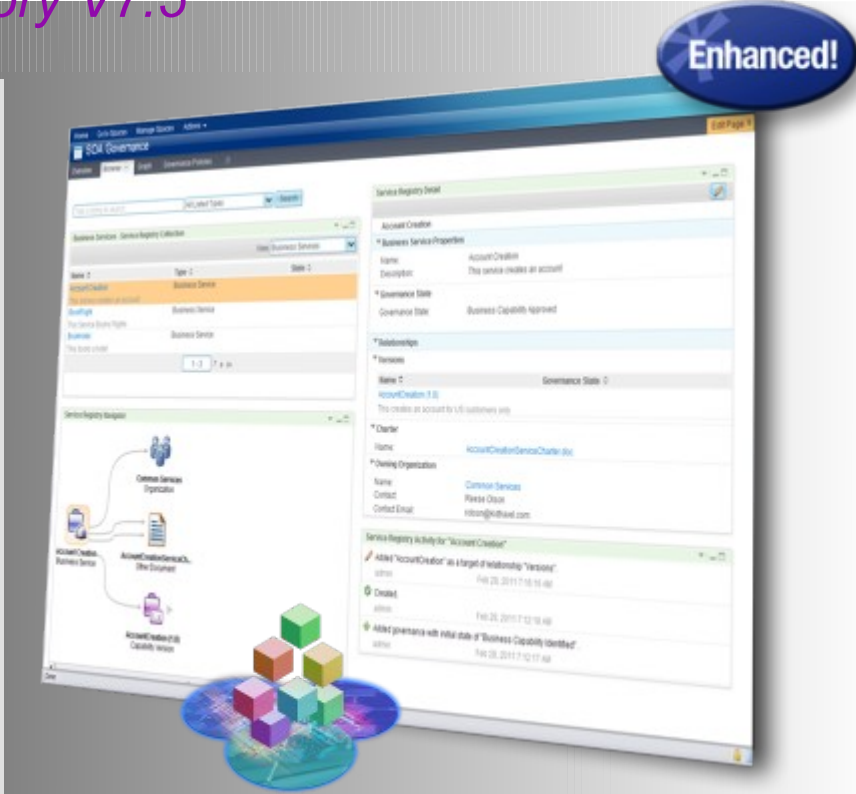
Enhanced!

Home Getting Started Manage Spaces Admin

Edit Page

SOA Governance

Overview Browse Graph Governance Policies

Search

Business Services Service Registry Collection

View Business Services

Name Type State

AccountCreation Business Service

This service creates an account

BookFlight Business Service

BookHotel Business Service

1-3

Service Registry Navigator

Common Services Organization

AccountCreation Business Service

AccountCreationServiceCh... Other Document

AccountCreation (1.0) Capability Version

Service Registry Detail

Account Creation

Business Service Properties

Name: Account Creation

Description: This service creates an account

Governance State

Governance State: Business Capability Approved

Relationships

Versions

Name Governance State

AccountCreation (1.0)

This creates an account for US customers only

Charter

Name: AccountCreationServiceCharter.doc

Owning Organization

Name: Common Services

Contact: Reese Olson

Contact Email: rolson@hdhotel.com

Service Registry Activity for "Account Creation"

Added "AccountCreation" as a target of relationship "Versions".

admin Feb 28, 2011 7:18:16 AM

Created.

admin Feb 28, 2011 7:12:16 AM

Added governance with initial state of "Business Capability Identified".

admin Feb 28, 2011 7:12:17 AM

Done